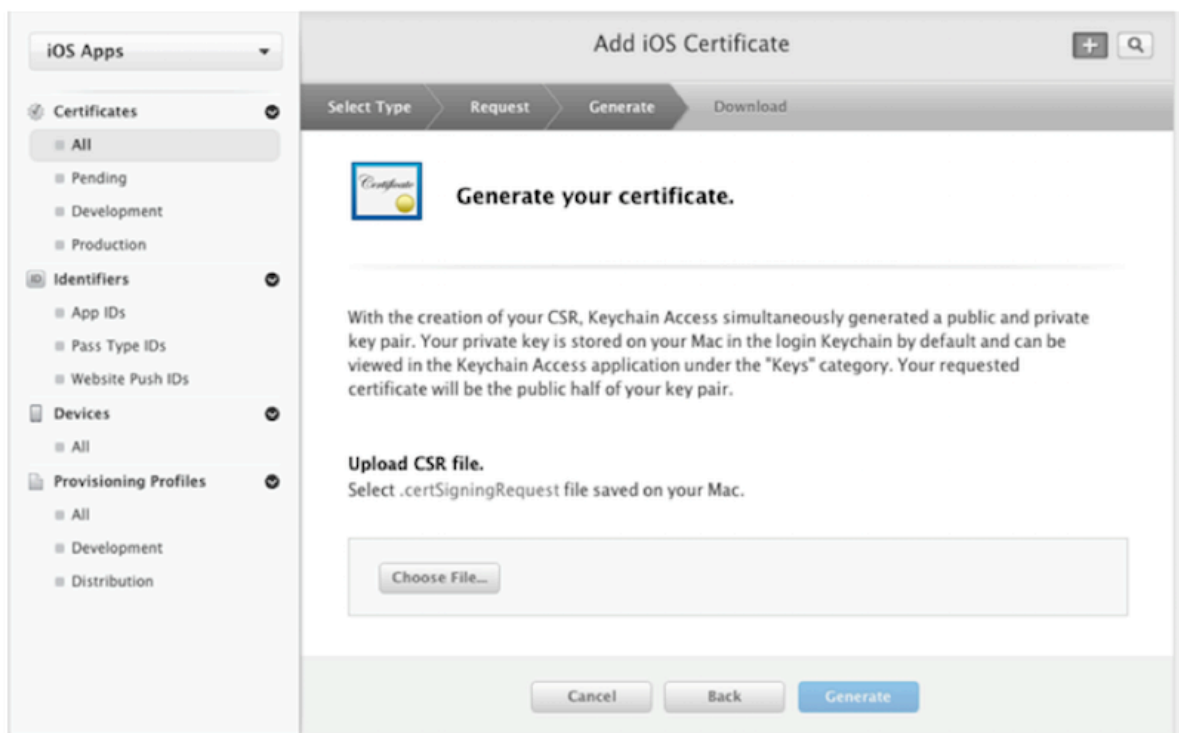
iOS Apps

Certificates
All
Pending
Development
Production
ID Identifiers
App IDs
Pass Type IDs
Website Push IDs
Devices
All
Provisioning Profiles
All
Development
Distribution

Add iOS Certificate

Select Type
Request
Generate
Download

Certificate

Generate your certificate.

With the creation of your CSR, Keychain Access simultaneously generated a public and private key pair. Your private key is stored on your Mac in the login Keychain by default and can be viewed in the Keychain Access application under the "Keys" category. Your requested certificate will be the public half of your key pair.

Upload CSR file.
Select .certSigningRequest file saved on your Mac.

Choose File...

Cancel
Back
Generate